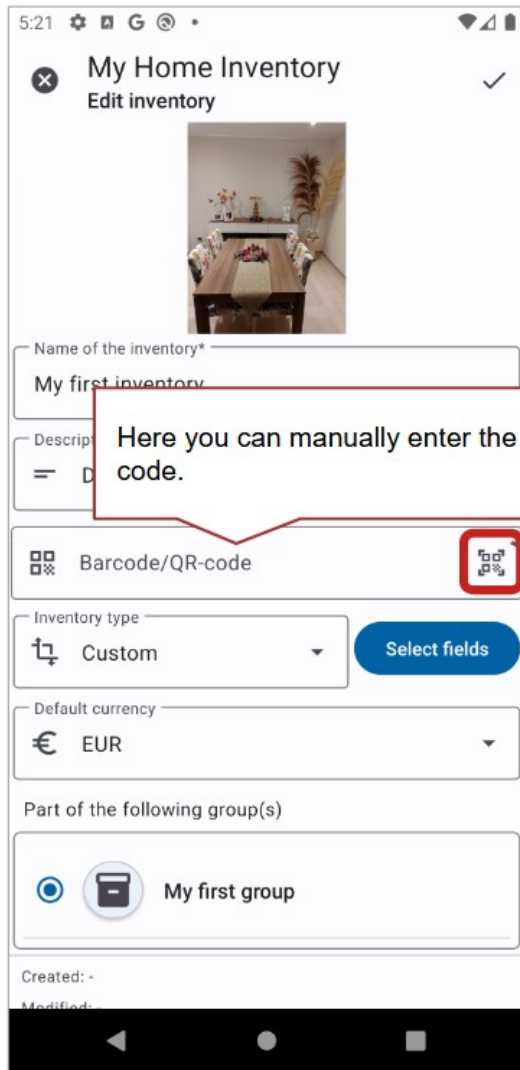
5:21

My Home Inventory
Edit inventory

Name of the inventory*
My first inventory

Descript
D

Here you can manually enter the code.

Barcode/QR-code

Inventory type
Custom

Select fields

Default currency
€ EUR

Part of the following group(s)

My first group

Created: -
Modified: -